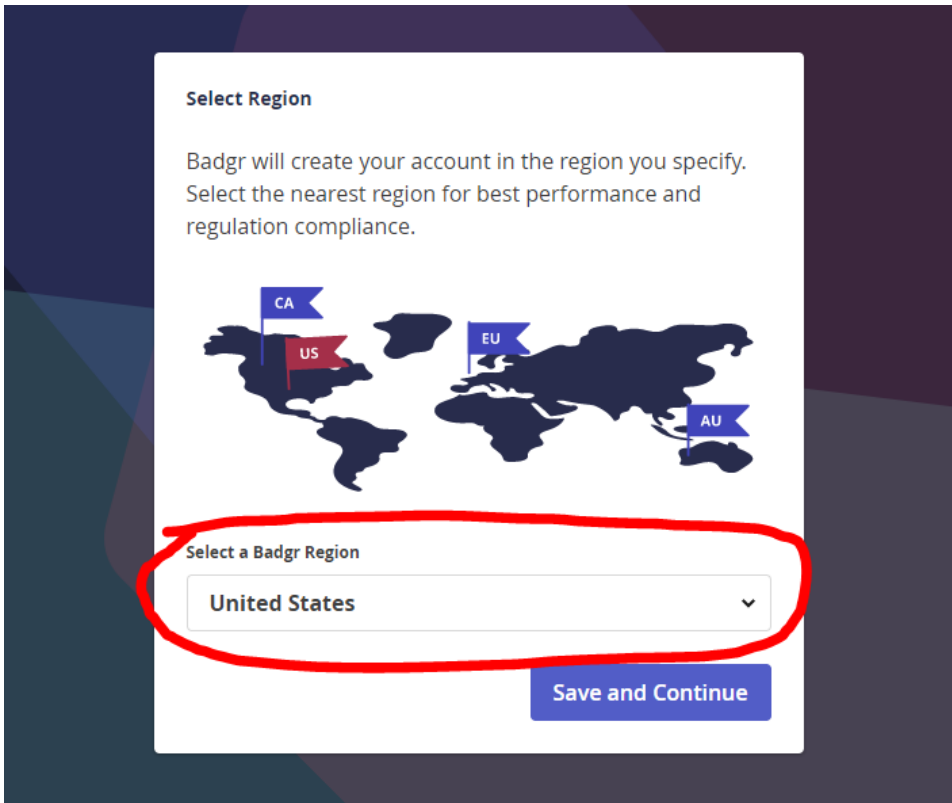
Select Region

Badgr will create your account in the region you specify. Select the nearest region for best performance and regulation compliance.

CA
US
EU
AU

Select a Badgr Region

United States

Save and Continue